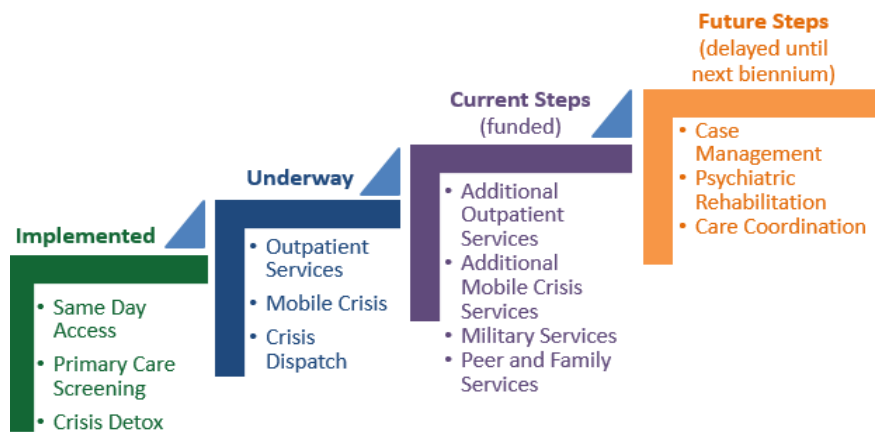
Implemented

- Same Day Access
- Primary Care Screening
- Crisis Detox

Underway

- Outpatient Services
- Mobile Crisis
- Crisis Dispatch

Current Steps (funded)

- Additional Outpatient Services
- Additional Mobile Crisis Services
- Military Services
- Peer and Family Services

Future Steps (delayed until next biennium)

- Case Management
- Psychiatric Rehabilitation
- Care Coordination